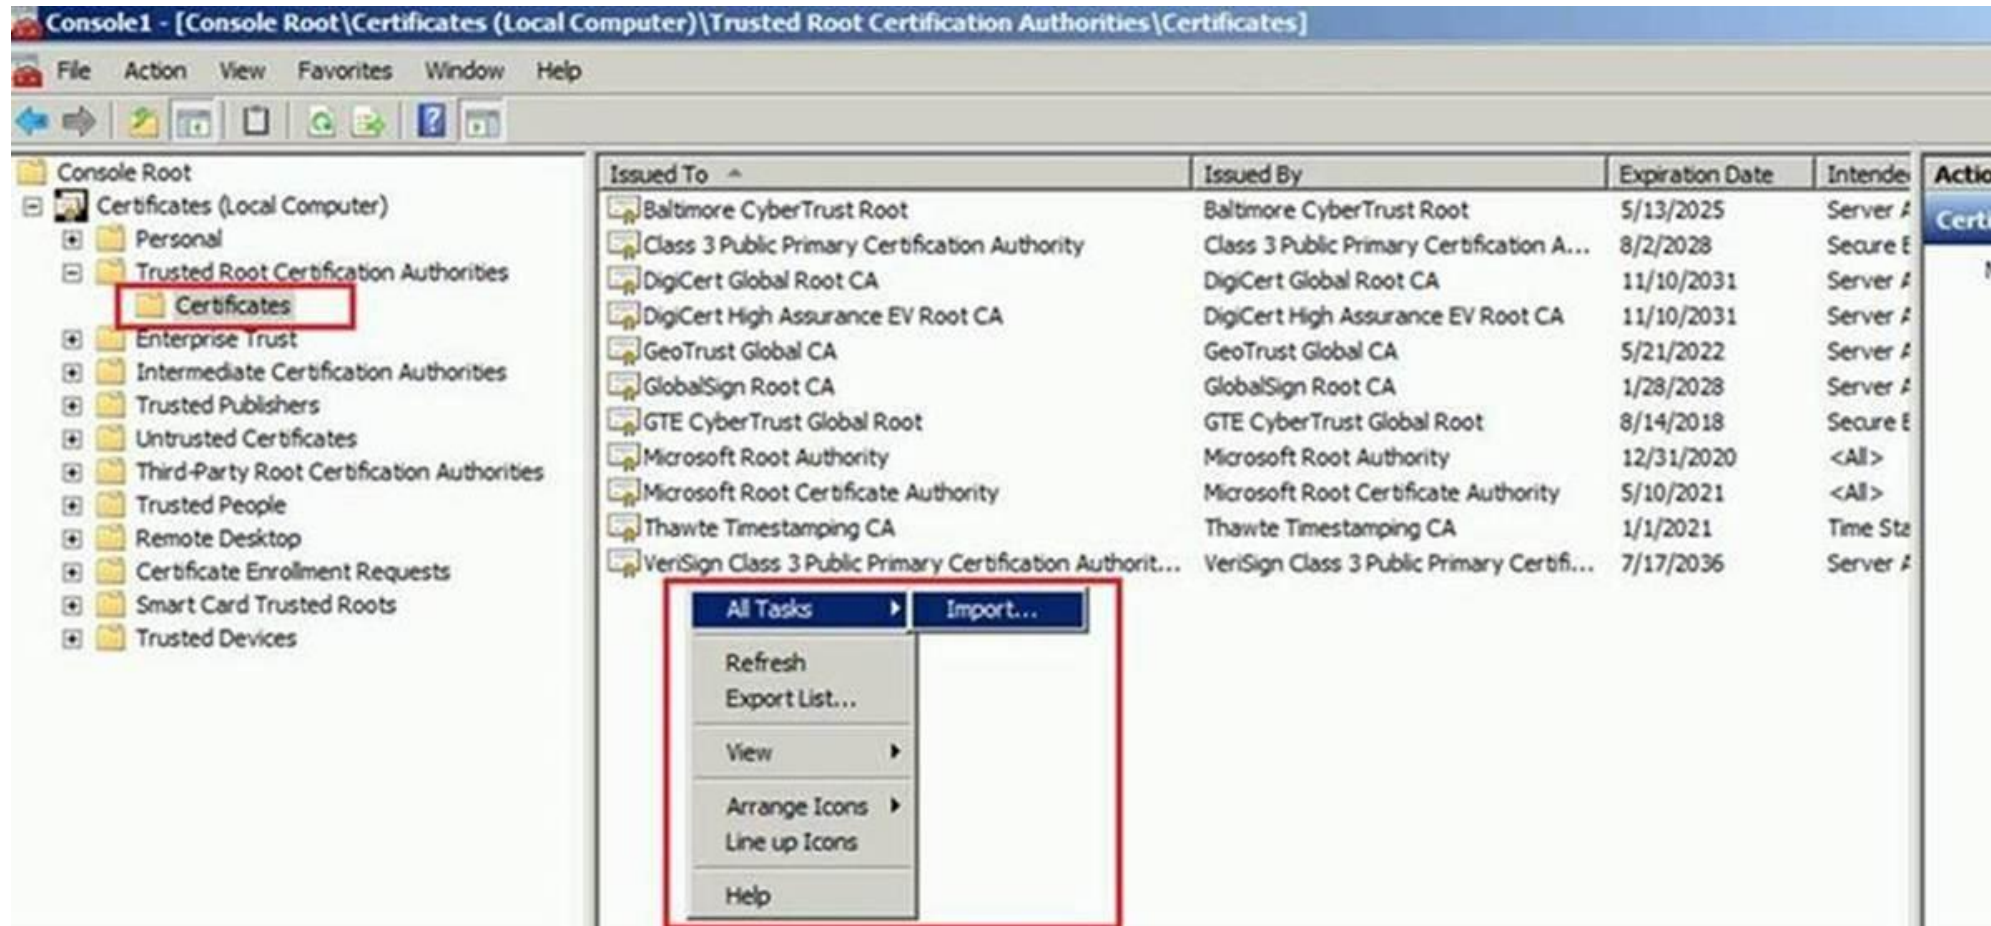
Console1 - [Console Root\Certificates (Local Computer)\Trusted Root Certification Authorities\Certificates]

File Action View Favorites Window Help

Console Root
Certificates (Local Computer)
Personal
Trusted Root Certification Authorities
Certificates
Enterprise Trust
Intermediate Certification Authorities
Trusted Publishers
Untrusted Certificates
Third-Party Root Certification Authorities
Trusted People
Remote Desktop
Certificate Enrollment Requests
Smart Card Trusted Roots
Trusted Devices

| Issued To | Issued By | Expiration Date | Intende |
|---|---|---|---|
| Baltimore CyberTrust Root | Baltimore CyberTrust Root | 5/13/2025 | Server / |
| Class 3 Public Primary Certification Authority | Class 3 Public Primary Certification A... | 8/2/2028 | Secure E |
| DigiCert Global Root CA | DigiCert Global Root CA | 11/10/2031 | Server / |
| DigiCert High Assurance EV Root CA | DigiCert High Assurance EV Root CA | 11/10/2031 | Server / |
| GeoTrust Global CA | GeoTrust Global CA | 5/21/2022 | Server / |
| GlobalSign Root CA | GlobalSign Root CA | 1/28/2028 | Server / |
| GTE CyberTrust Global Root | GTE CyberTrust Global Root | 8/14/2018 | Secure E |
| Microsoft Root Authority | Microsoft Root Authority | 12/31/2020 | <All> |
| Microsoft Root Certificate Authority | Microsoft Root Certificate Authority | 5/10/2021 | <All> |
| Thawte Timestamping CA | Thawte Timestamping CA | 1/1/2021 | Time Sta |
| VeriSign Class 3 Public Primary Certification Authorit... | VeriSign Class 3 Public Primary Certifi... | 7/17/2036 | Server / |

Actio
Certi

All Tasks
Import...
Refresh
Export List...
View
Arrange Icons
Line up Icons
Help